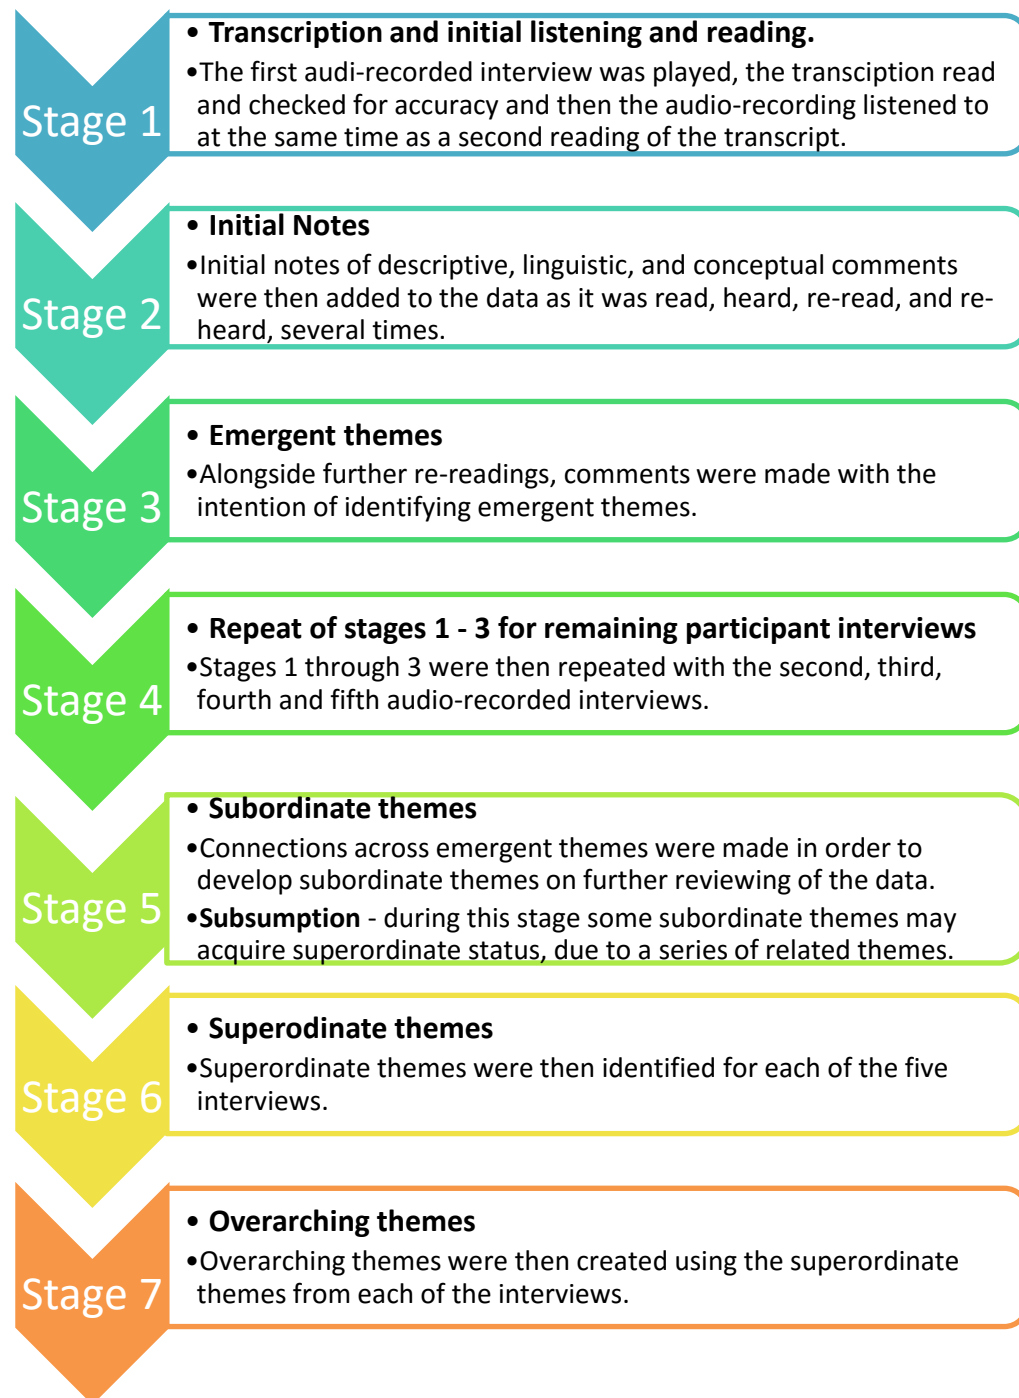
Stage 1

• Transcription and initial listening and reading.

•The first audi-recorded interview was played, the transciption read and checked for accuracy and then the audio-recording listened to at the same time as a second reading of the transcript.

Stage 2

• Initial Notes

•Initial notes of descriptive, linguistic, and conceptual comments were then added to the data as it was read, heard, re-read, and re-heard, several times.

Stage 3

• Emergent themes

•Alongside further re-readings, comments were made with the intention of identifying emergent themes.

Stage 4

• Repeat of stages 1 - 3 for remaining participant interviews

•Stages 1 through 3 were then repeated with the second, third, fourth and fifth audio-recorded interviews.

Stage 5

• Subordinate themes

•Connections across emergent themes were made in order to develop subordinate themes on further reviewing of the data.

•Subsumption - during this stage some subordinate themes may acquire superordinate status, due to a series of related themes.

Stage 6

• Superodinate themes

•Superordinate themes were then identified for each of the five interviews.

Stage 7

• Overarching themes

•Overarching themes were then created using the superordinate themes from each of the interviews.